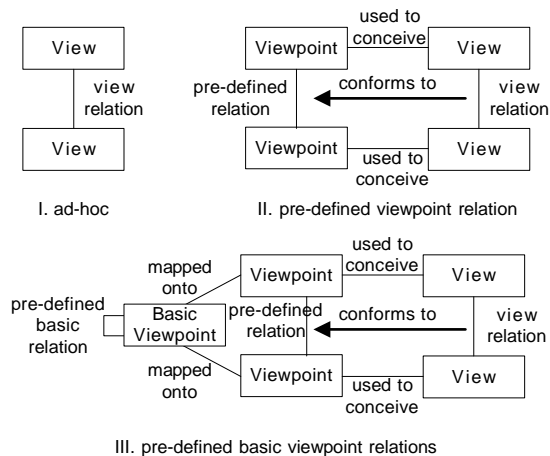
View

view relation

View

I. ad-hoc

Viewpoint

used to conceive

View

pre-defined relation

conforms to

view relation

Viewpoint

used to conceive

View

II. pre-defined viewpoint relation

mapped onto

Viewpoint

used to conceive

View

pre-defined basic relation

Basic Viewpoint

pre-defined relation

conforms to

view relation

mapped onto

Viewpoint

used to conceive

View

III. pre-defined basic viewpoint relations